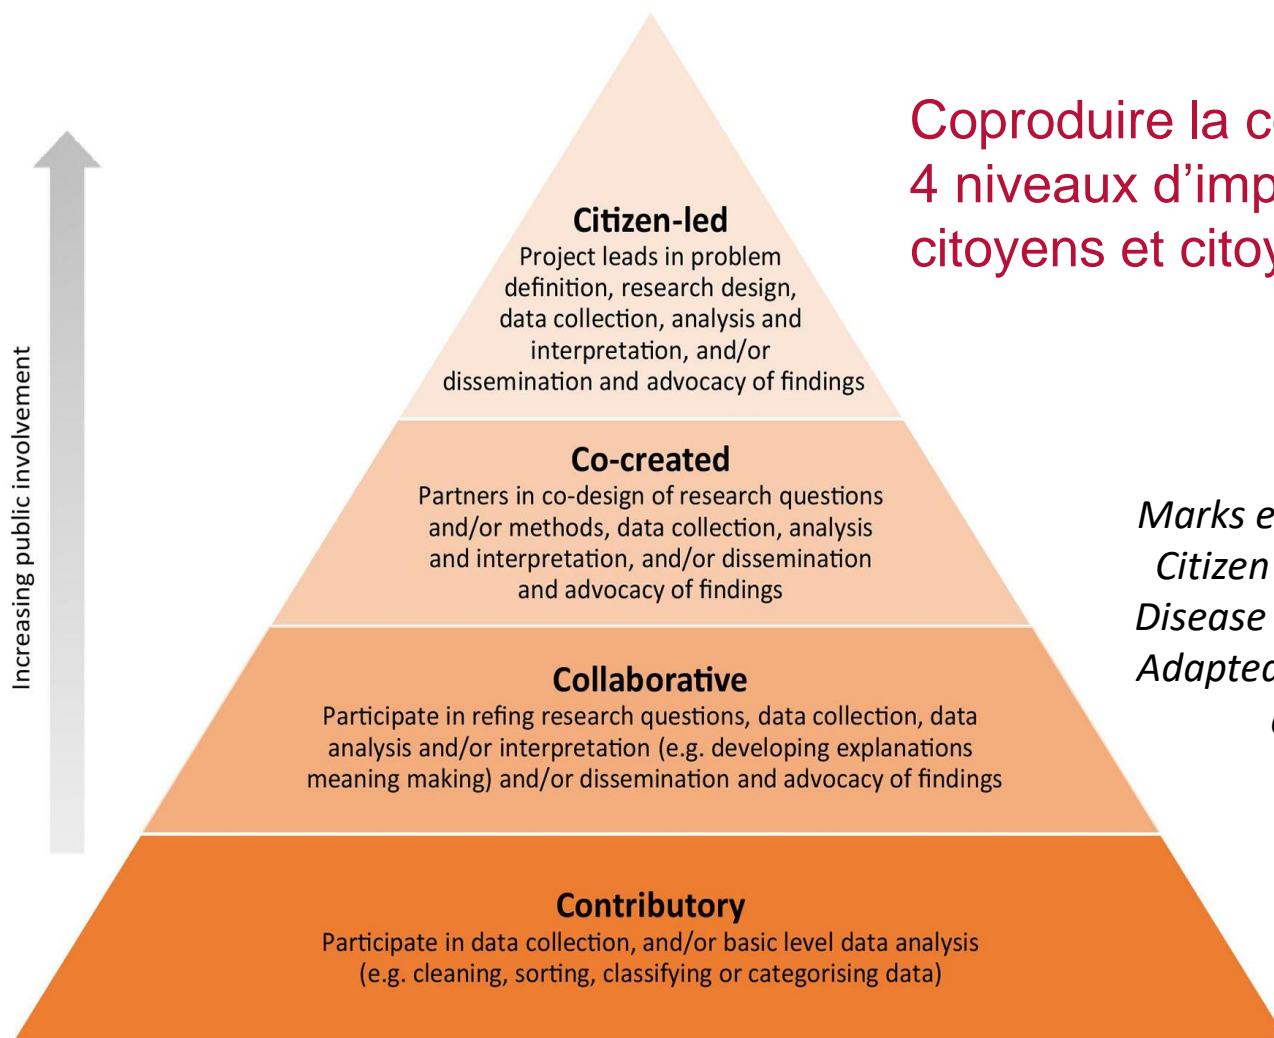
Increasing public involvement

Citizen-led
Project leads in problem definition, research design, data collection, analysis and interpretation, and/or dissemination and advocacy of findings

Coproduire la c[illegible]
4 niveaux d'imp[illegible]
citoyens et cito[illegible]

Co-created
Partners in co-design of research questions and/or methods, data collection, analysis and interpretation, and/or dissemination and advocacy of findings

Marks e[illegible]
Citizen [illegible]
Disease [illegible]
Adapte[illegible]
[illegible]

Collaborative
Participate in refing research questions, data collection, data analysis and/or interpretation (e.g. developing explanations meaning making) and/or dissemination and advocacy of findings

Contributory
Participate in data collection, and/or basic level data analysis (e.g. cleaning, sorting, classifying or categorising data)